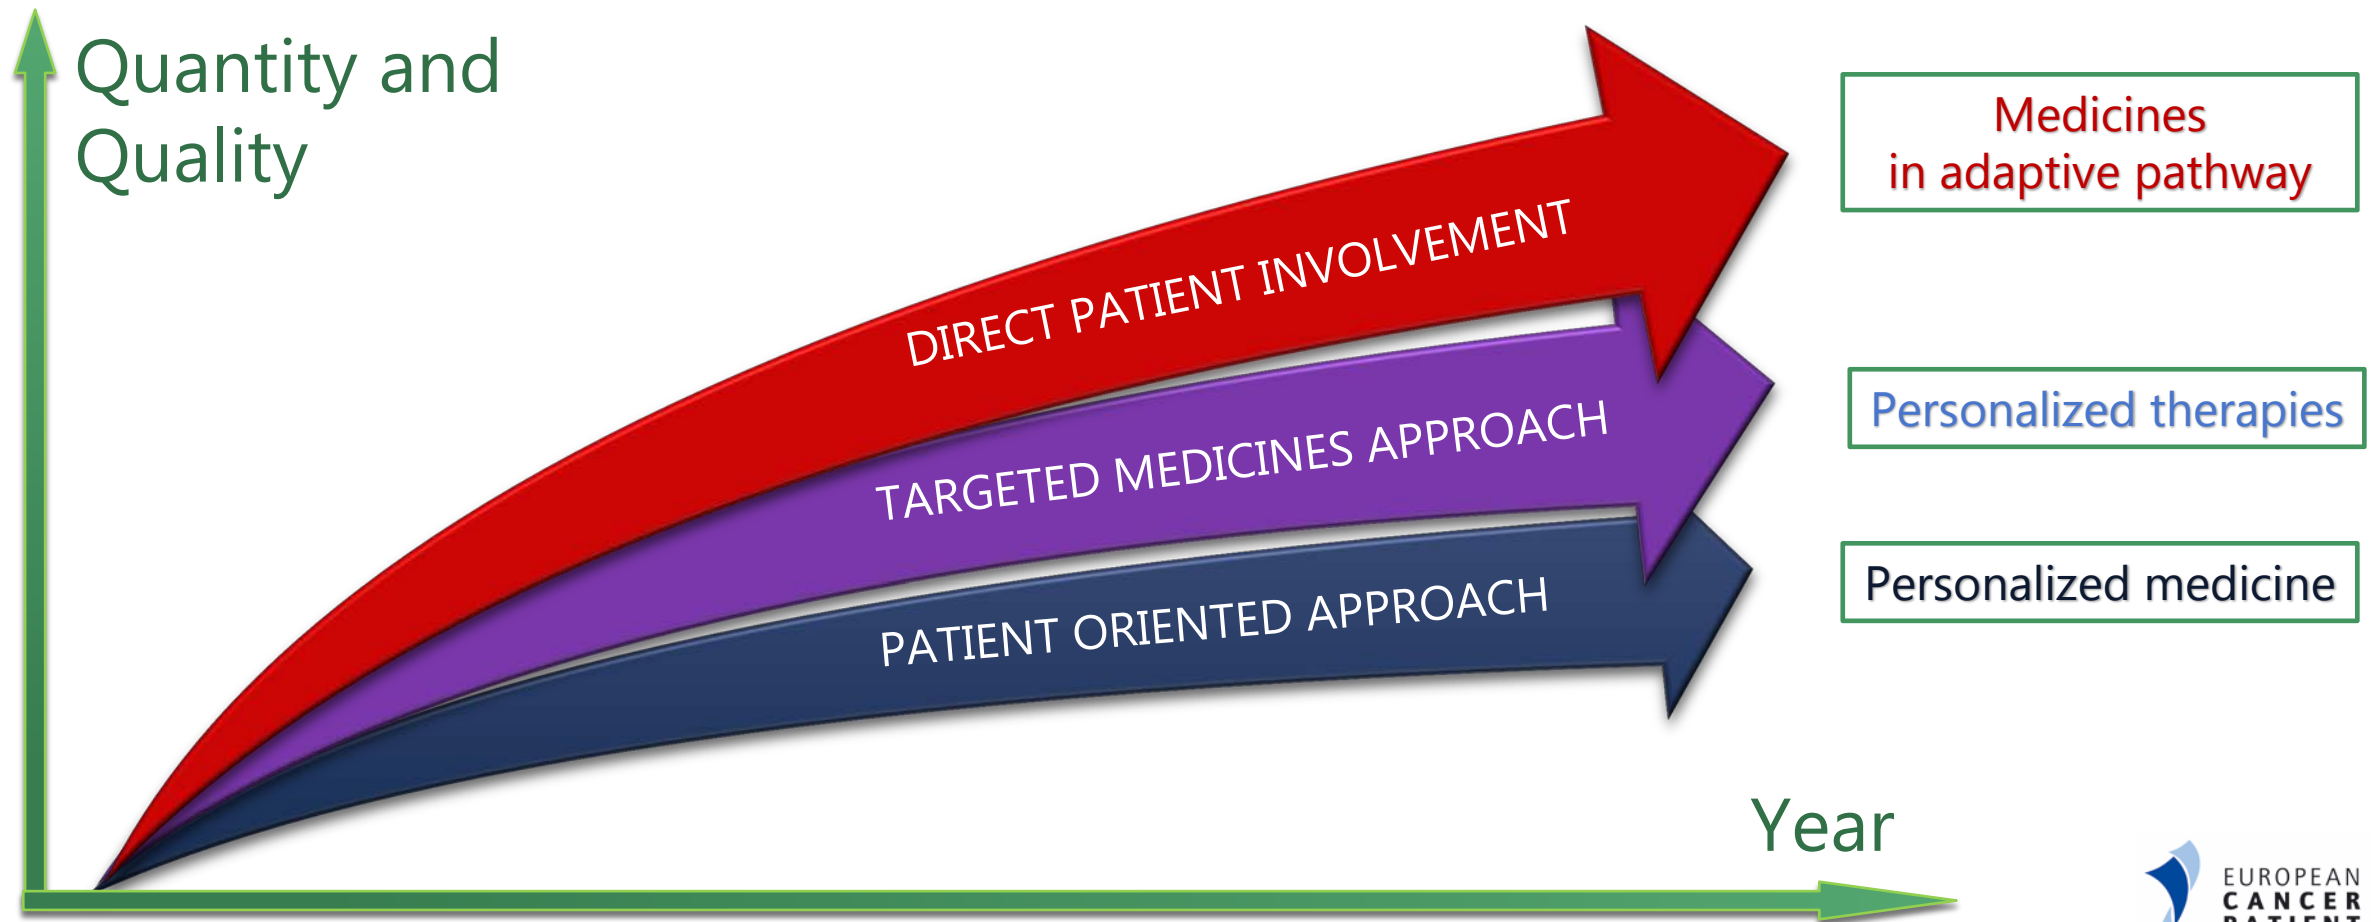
Quantity and Quality

DIRECT PATIENT INVOLVEMENT

TARGETED MEDICINES APPROACH

PATIENT ORIENTED APPROACH

Medicines in adaptive pathway

Personalized therapies

Personalized medicine

Year

EUROPEAN
CANCER
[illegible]